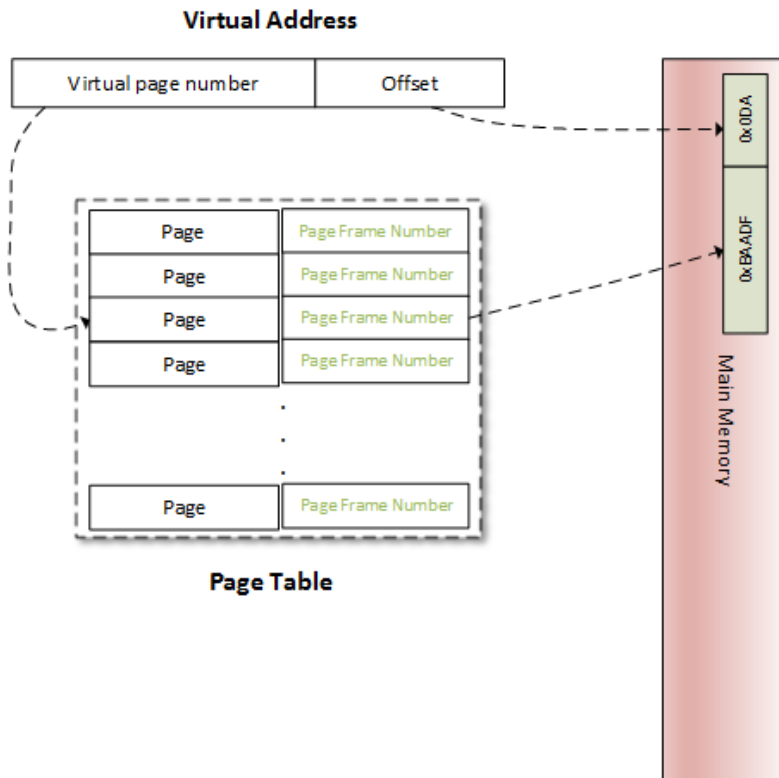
Virtual Address

| Virtual page number | Offset |
|---|---|

| Page | Page Frame Number |
|---|---|
| Page | Page Frame Number |
| Page | Page Frame Number |
| Page | Page Frame Number |
| Page | Page Frame Number |
| . | |
| . | |
| . | |
| Page | Page Frame Number |

Page Table

0x0DA

0xBAADF

Main Memory